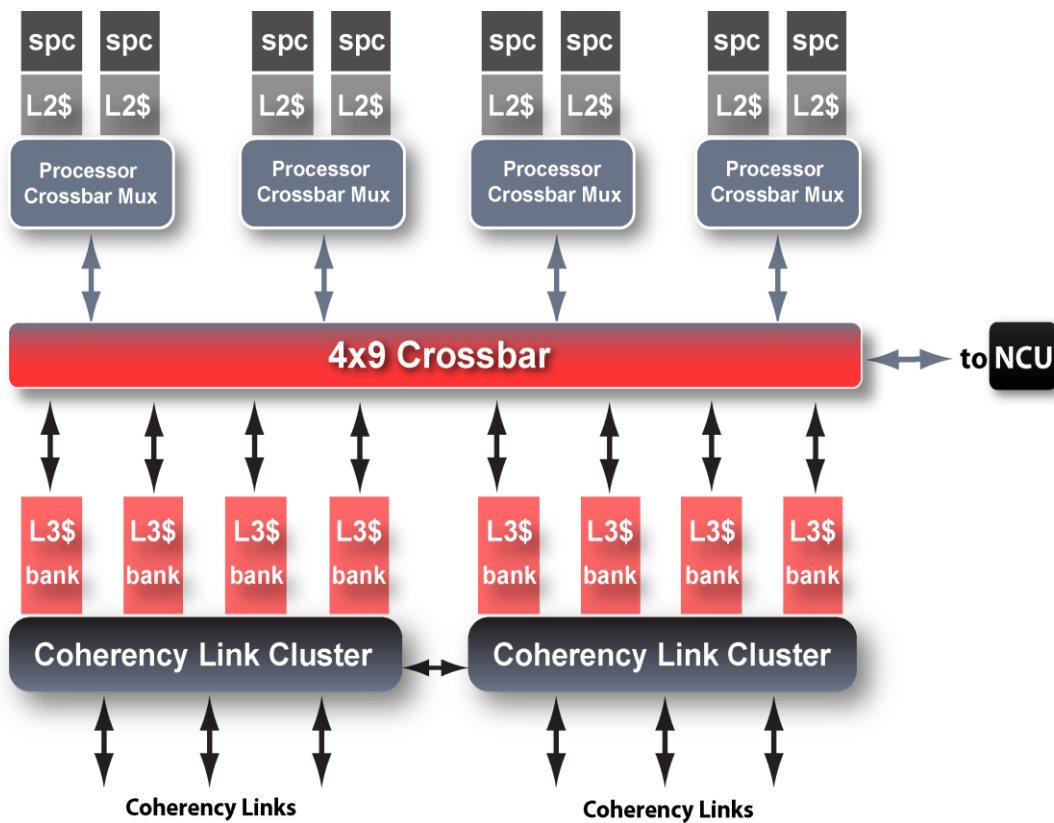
spc spc spc spc spc spc spc spc

L2$ L2$ L2$ L2$ L2$ L2$ L2$ L2$

Processor Crossbar Mux

Processor Crossbar Mux

Processor Crossbar Mux

Processor Crossbar Mux

4x9 Crossbar

to NCU

L3$ bank

L3$ bank

L3$ bank

L3$ bank

L3$ bank

L3$ bank

L3$ bank

L3$ bank

Coherency Link Cluster

Coherency Link Cluster

Coherency Links

Coherency Links